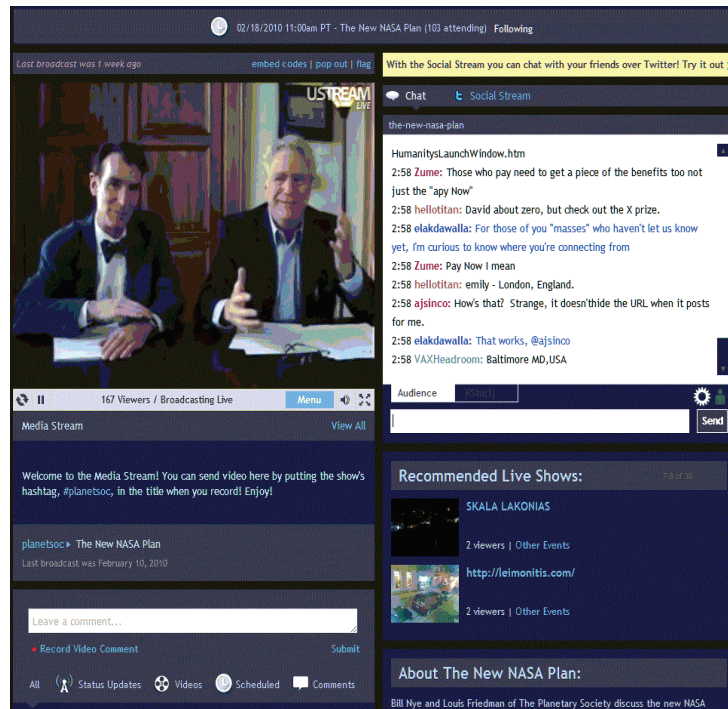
02/18/2010 11:00am PT - The New NASA Plan (103 attending) Following

Last broadcast was 1 week ago

embed codes | pop out | flag

USTREAM LIVE

167 Viewers / Broadcasting Live

Menu

Media Stream

View All

Welcome to the Media Stream! You can send video here by putting the show's hashtag, #planetsoc, in the title when you record! Enjoy!

planetsoc ▸ The New NASA Plan

Last broadcast was February 10, 2010

Leave a comment...

Record Video Comment

Submit

All Status Updates Videos Scheduled Comments

With the Social Stream you can chat with your friends over Twitter! Try it out

Chat Social Stream

the-new-nasa-plan

HumanitysLaunchWindow.htm

2:58 Zume: Those who pay need to get a piece of the benefits too not just the "apy Now"

2:58 hellotitan: David about zero, but check out the X prize.

2:58 elakdawalla: For those of you "masses" who haven't let us know yet, I'm curious to know where you're connecting from

2:58 Zume: Pay Now I mean

2:58 hellotitan: emily - London, England.

2:58 ajsinco: How's that? Strange, it doesn'thide the URL when it posts for me.

2:58 elakdawalla: That works, @ajsinco

2:58 VAXHeadroom: Baltimore MD,USA

Audience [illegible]

Send

Recommended Live Shows:

1-8 of 30

SKALA LAKONIAS

2 viewers | Other Events

http://leimonitis.com/

2 viewers | Other Events

About The New NASA Plan:

Bill Nye and Louis Friedman of The Planetary Society discuss the new NASA